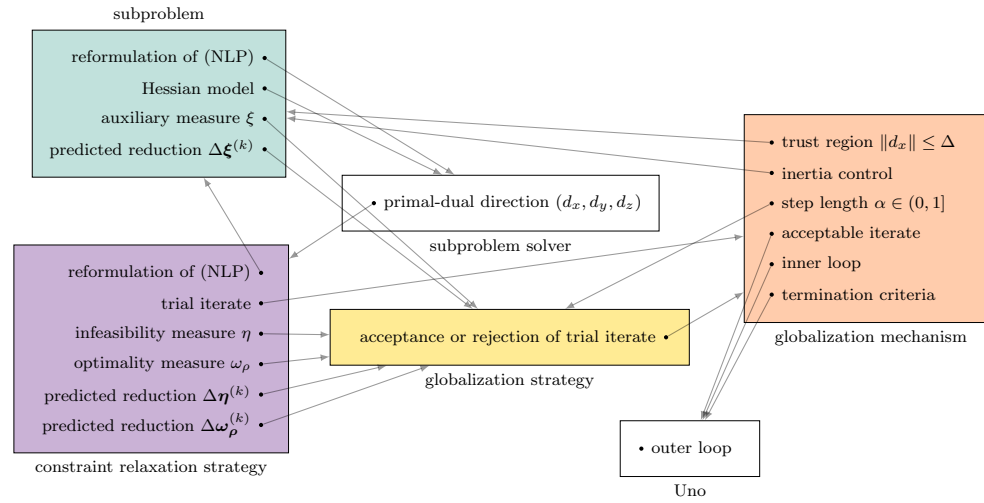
subproblem

reformulation of (NLP) •

Hessian model •

auxiliary measure $\xi$ •

predicted reduction $\Delta\boldsymbol{\xi}^{(k)}$ •

• primal-dual direction $(d_x, d_y, d_z)$

subproblem solver

• trust region $\|d_x\| \leq \Delta$

• inertia control

• step length $\alpha \in (0, 1]$

• acceptable iterate

• inner loop

• termination criteria

globalization mechanism

reformulation of (NLP) •

trial iterate •

infeasibility measure $\eta$ •

optimality measure $\omega_\rho$ •

predicted reduction $\Delta\boldsymbol{\eta}^{(k)}$ •

predicted reduction $\Delta\boldsymbol{\omega}_{\boldsymbol{\rho}}^{(k)}$ •

constraint relaxation strategy

acceptance or rejection of trial iterate •

globalization strategy

• outer loop

Uno